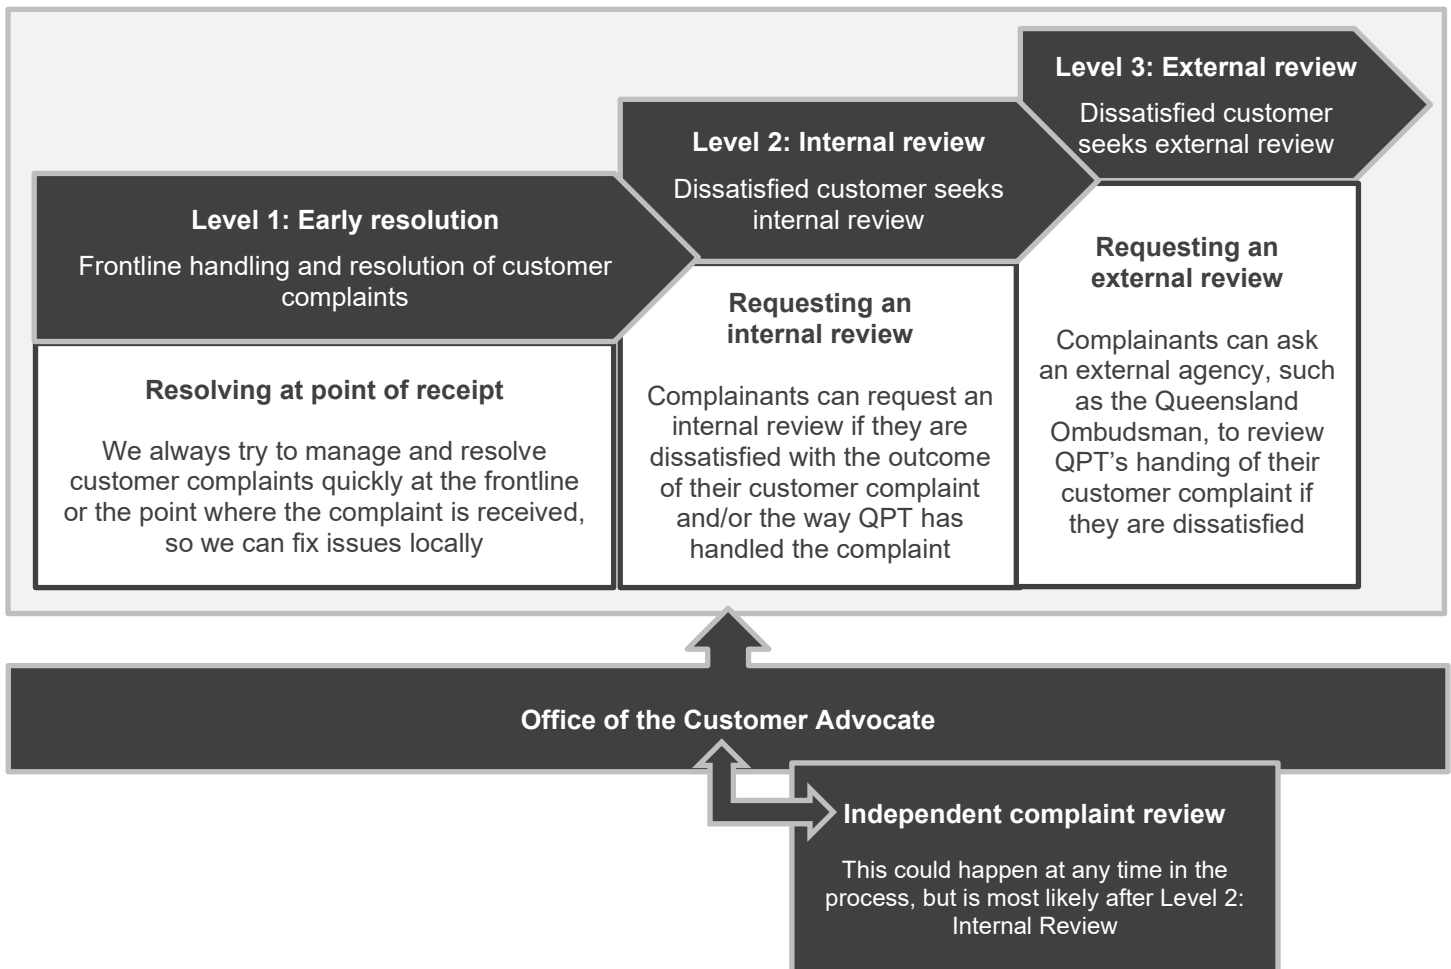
Level 3: External review

Dissatisfied customer seeks external review

Level 2: Internal review

Dissatisfied customer seeks internal review

Level 1: Early resolution

Frontline handling and resolution of customer complaints

Resolving at point of receipt

We always try to manage and resolve customer complaints quickly at the frontline or the point where the complaint is received, so we can fix issues locally

Requesting an internal review

Complainants can request an internal review if they are dissatisfied with the outcome of their customer complaint and/or the way QPT has handled the complaint

Requesting an external review

Complainants can ask an external agency, such as the Queensland Ombudsman, to review QPT's handing of their customer complaint if they are dissatisfied

Office of the Customer Advocate

Independent complaint review

This could happen at any time in the process, but is most likely after Level 2: Internal Review